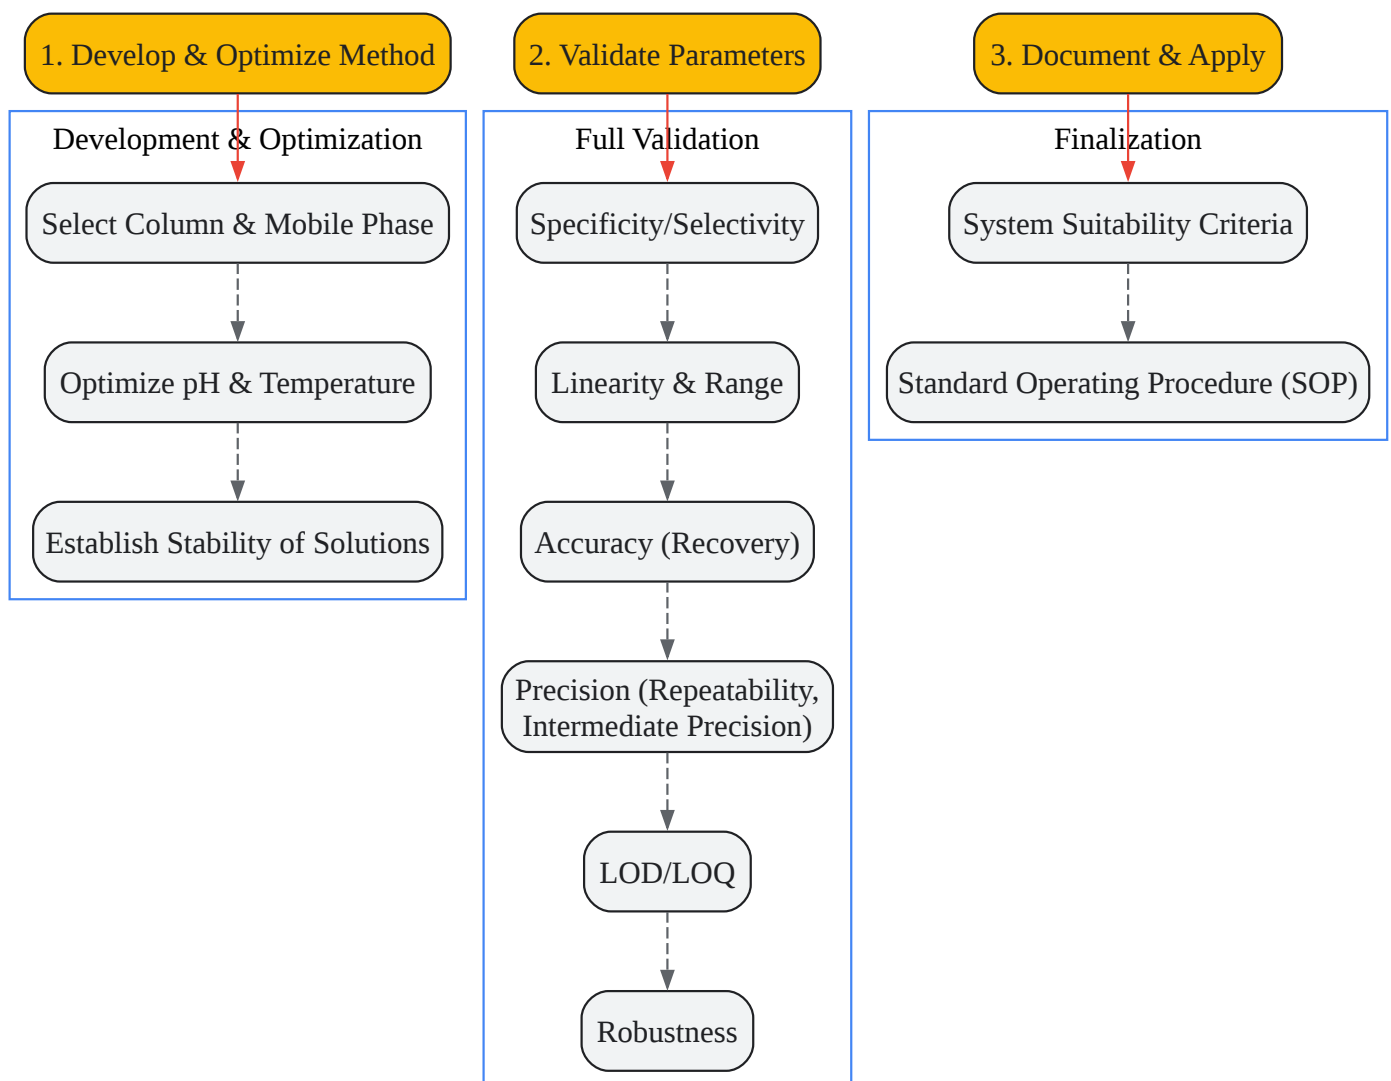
1. Develop & Optimize Method

Development & Optimization

Select Column & Mobile Phase

Optimize pH & Temperature

Establish Stability of Solutions

2. Validate Parameters

Full Validation

Specificity/Selectivity

Linearity & Range

Accuracy (Recovery)

Precision (Repeatability, Intermediate Precision)

LOD/LOQ

Robustness

3. Document & Apply

Finalization

System Suitability Criteria

Standard Operating Procedure (SOP)